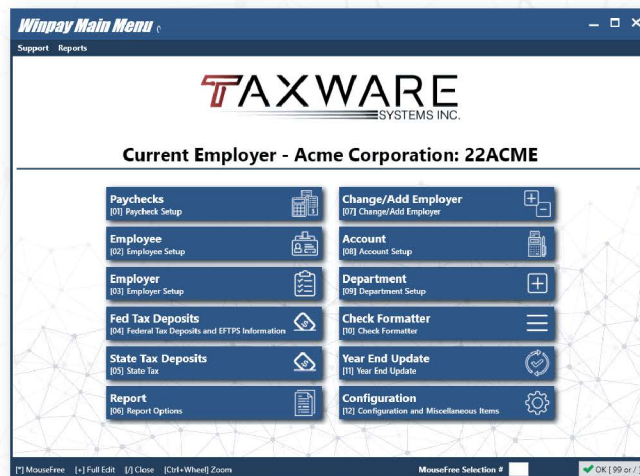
Winpay Main Menu

Support Reports

TAXWARE
SYSTEMS INC.

Current Employer - Acme Corporation: 22ACME

Paychecks
[01] Paycheck Setup

Change/Add Employer
[07] Change/Add Employer

Employee
[02] Employee Setup

Account
[08] Account Setup

Employer
[03] Employer Setup

Department
[09] Department Setup

Fed Tax Deposits
[04] Federal Tax Deposits and EFTPS Information

Check Formatter
[10] Check Formatter

State Tax Deposits
[05] State Tax

Year End Update
[11] Year End Update

Report
[06] Report Options

Configuration
[12] Configuration and Miscellaneous Items

[*] MouseFree [+] Full Edit [/] Close [Ctrl+Wheel] Zoom

MouseFree Selection #

OK [ 99 or /